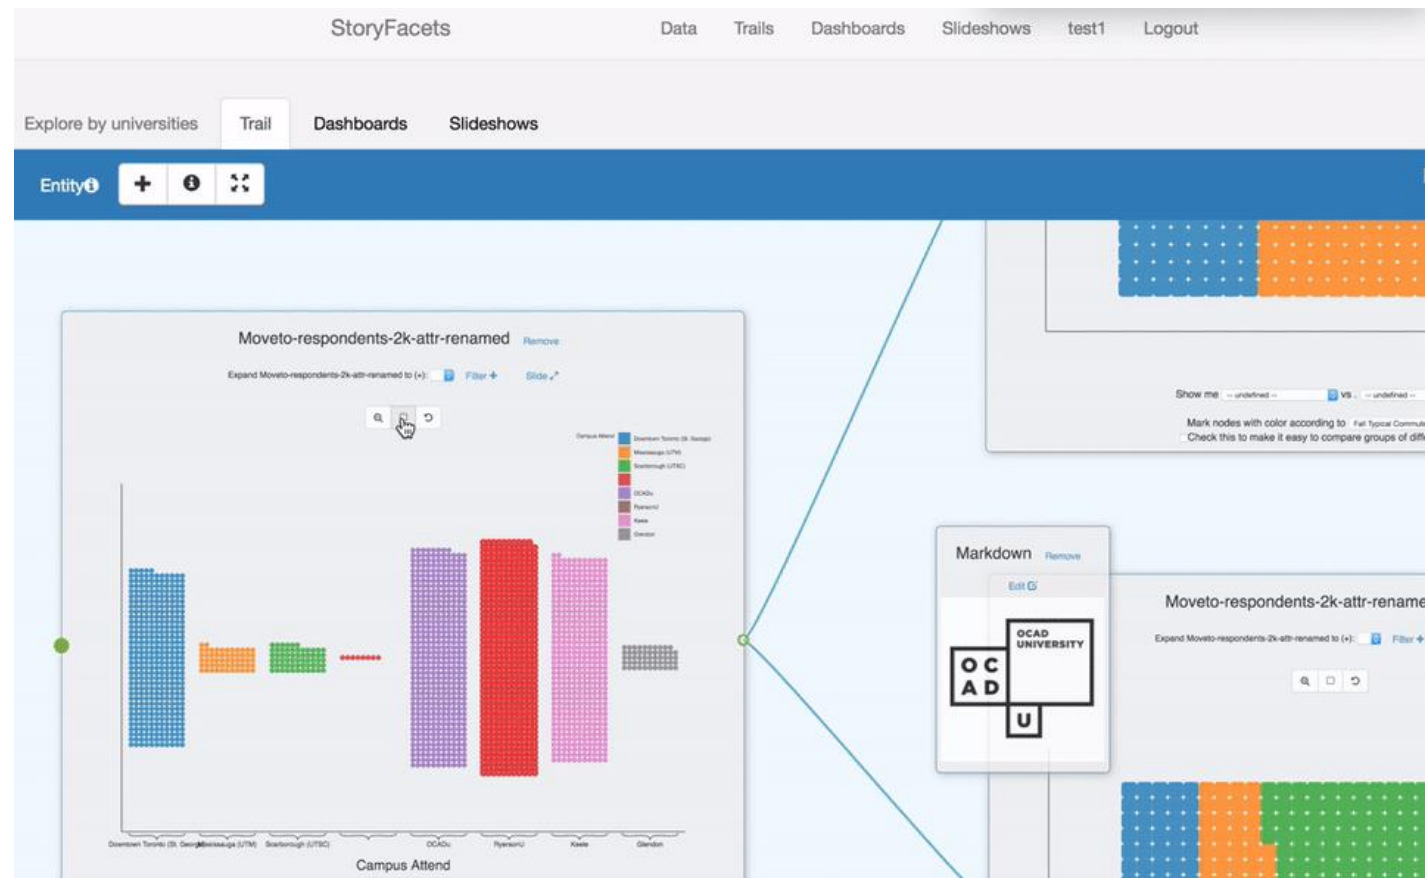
StoryFacets Data Trails Dashboards Slideshows test1 Logout

Explore by universities Trail Dashboards Slideshows

Entity

Moveto-respondents-2k-attr-renamed Remove

Expand Moveto-respondents-2k-attr-renamed to (+): Filter + Slide

Campus Attend Downtown Toronto (St. George) Mississauga (UTM) Scarborough (UTSC) OCADu RyersonU Keele Glendon

Downtown Toronto (St. George) Mississauga (UTM) Scarborough (UTSC) OCADu RyersonU Keele Glendon

Campus Attend

Show me -- undefined -- vs -- undefined --

Mark nodes with color according to Fall Typical Commute
Check this to make it easy to compare groups of diff

Markdown Remove

Edit

OCAD UNIVERSITY

O C A D U

Moveto-respondents-2k-attr-rename

Expand Moveto-respondents-2k-attr-renamed to (+): Filter +